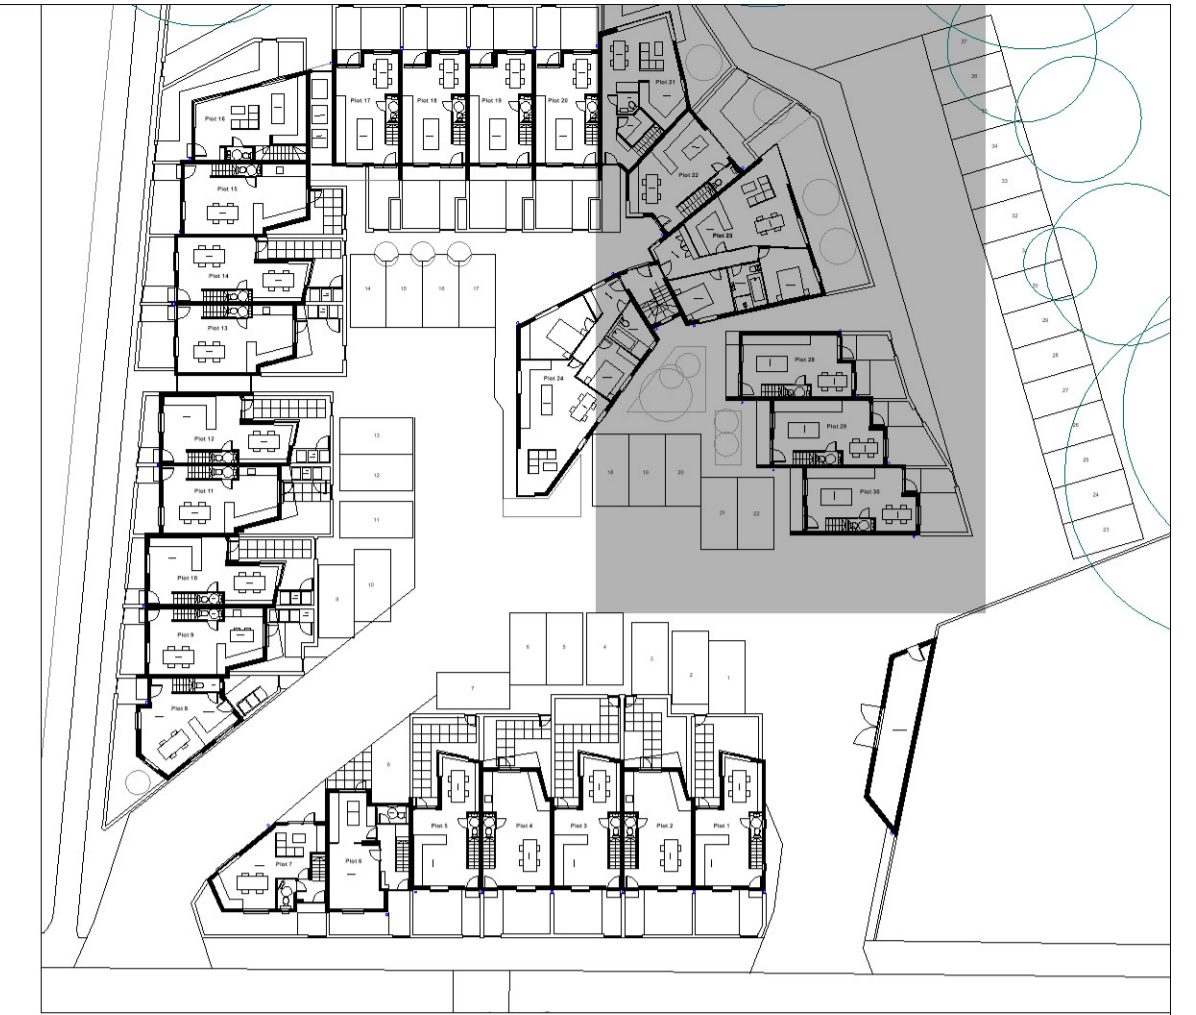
Plot 16
Plot 17
Plot 18
Plot 19
Plot 20
Plot 21
Plot 22
Plot 23
Plot 15
Plot 14
Plot 13
Plot 24
Plot 28
Plot 29
Plot 30
Plot 12
Plot 11
Plot 10
Plot 9
Plot 8
Plot 7
Plot 6
Plot 5
Plot 4
Plot 3
Plot 2
Plot 1
14
15
16
17
13
12
11
10
9
8
7
6
5
4
3
2
1
18
19
20
21
22
37
36
35
34
33
32
31
30
29
28
27
26
25
24
23